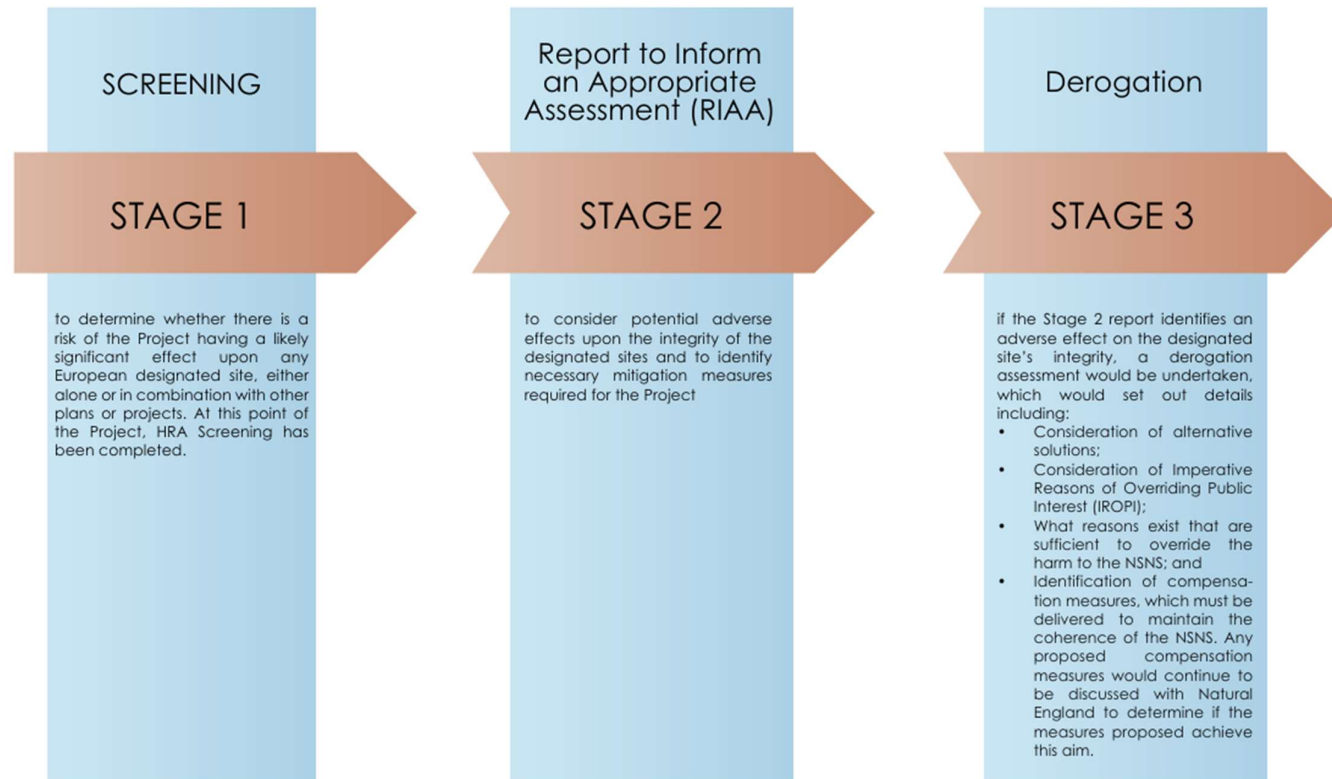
SCREENING

STAGE 1

to determine whether there is a risk of the Project having a likely significant effect upon any European designated site, either alone or in combination with other plans or projects. At this point of the Project, HRA Screening has been completed.

Report to Inform an Appropriate Assessment (RIAA)

STAGE 2

to consider potential adverse effects upon the integrity of the designated sites and to identify necessary mitigation measures required for the Project

Derogation

STAGE 3

if the Stage 2 report identifies an adverse effect on the designated site's integrity, a derogation assessment would be undertaken, which would set out details including:

- Consideration of alternative solutions;
- Consideration of Imperative Reasons of Overriding Public Interest (IROPI);
- What reasons exist that are sufficient to override the harm to the NSNS; and
- Identification of compensation measures, which must be delivered to maintain the coherence of the NSNS. Any proposed compensation measures would continue to be discussed with Natural England to determine if the measures proposed achieve this aim.